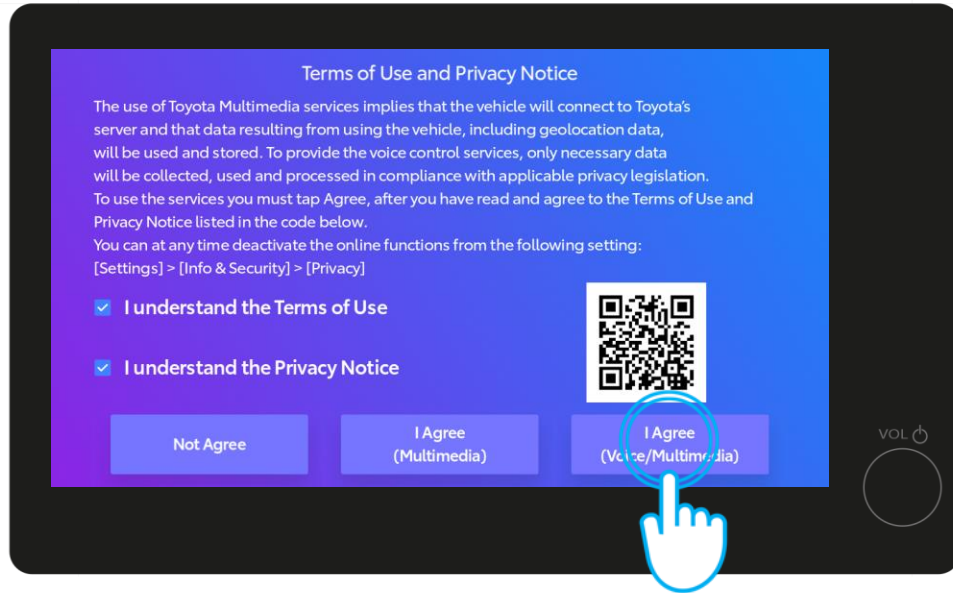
Terms of Use and Privacy Notice

The use of Toyota Multimedia services implies that the vehicle will connect to Toyota's server and that data resulting from using the vehicle, including geolocation data, will be used and stored. To provide the voice control services, only necessary data will be collected, used and processed in compliance with applicable privacy legislation. To use the services you must tap Agree, after you have read and agree to the Terms of Use and Privacy Notice listed in the code below.
You can at any time deactivate the online functions from the following setting: [Settings] > [Info & Security] > [Privacy]

I understand the Terms of Use

I understand the Privacy Notice

Not Agree

I Agree (Multimedia)

I Agree (Voice/Multimedia)

VOL